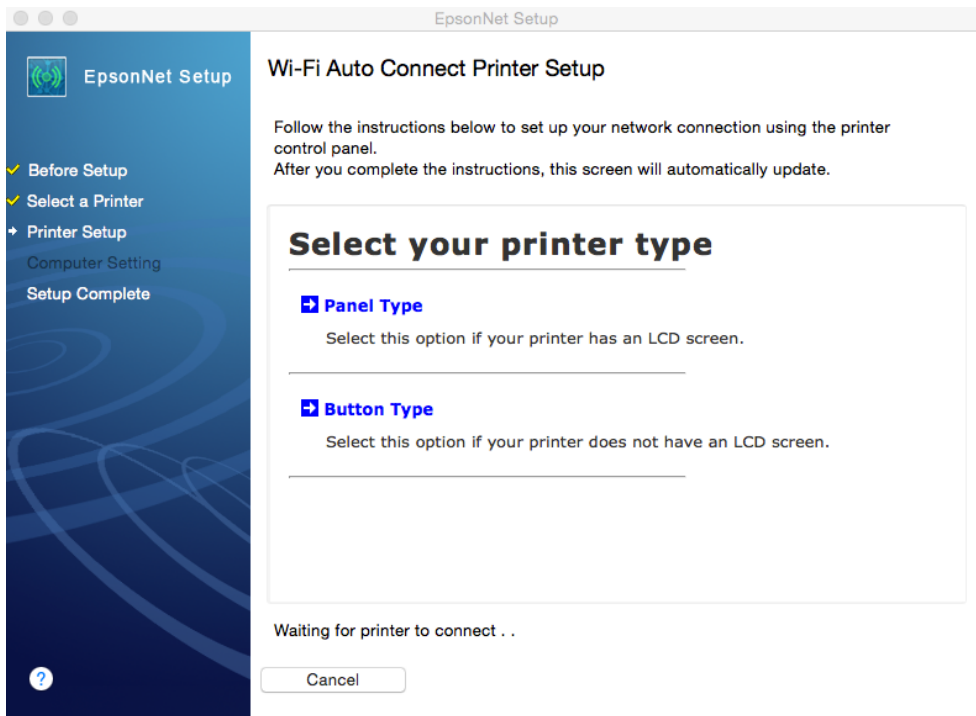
EpsonNet Setup

EpsonNet Setup

Before Setup
Select a Printer
Printer Setup
Computer Setting
Setup Complete

?

Wi-Fi Auto Connect Printer Setup

Follow the instructions below to set up your network connection using the printer control panel.
After you complete the instructions, this screen will automatically update.

Select your printer type

Panel Type

Select this option if your printer has an LCD screen.

Button Type

Select this option if your printer does not have an LCD screen.

Waiting for printer to connect . .

Cancel